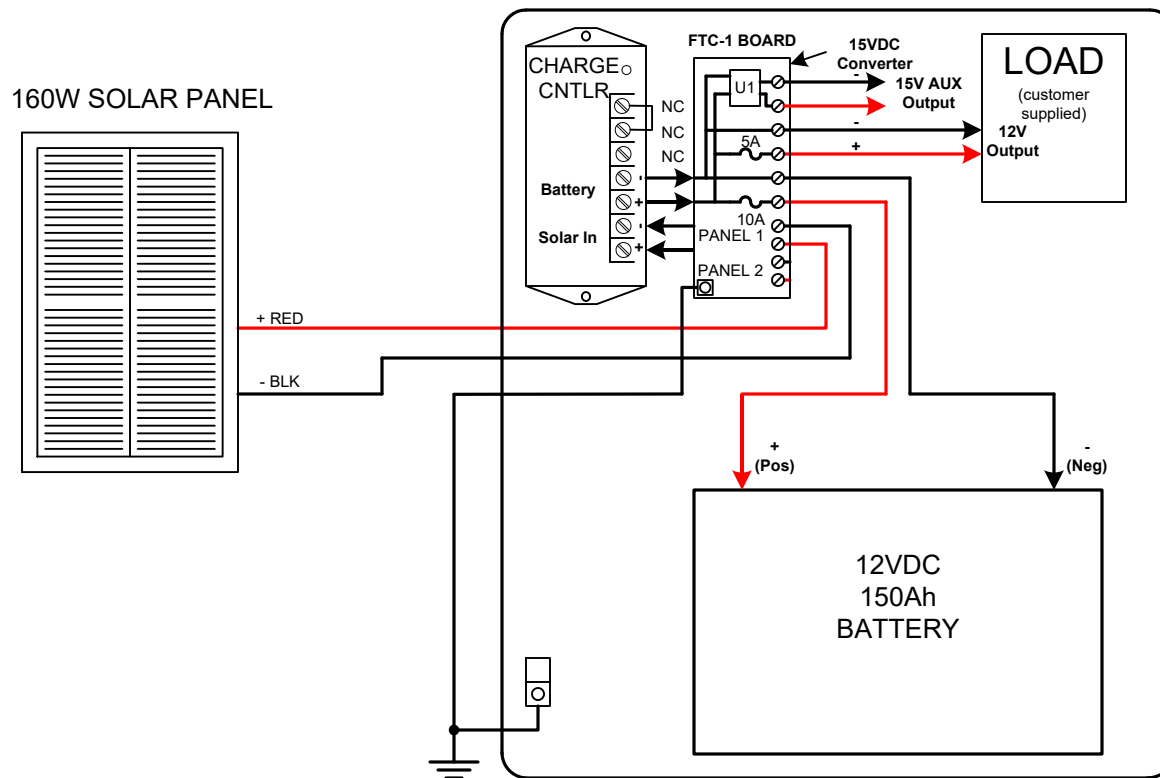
160W SOLAR PANEL

CHARGE
CNTLR

NC
NC
NC

Battery

Solar In

FTC-1 BOARD

15VDC
Converter

U1

15V AUX
Output

LOAD
(customer
supplied)

12V
Output

5A

10A
PANEL 1

PANEL 2

+ RED

- BLK

+
(Pos)

-
(Neg)

12VDC
150Ah
BATTERY